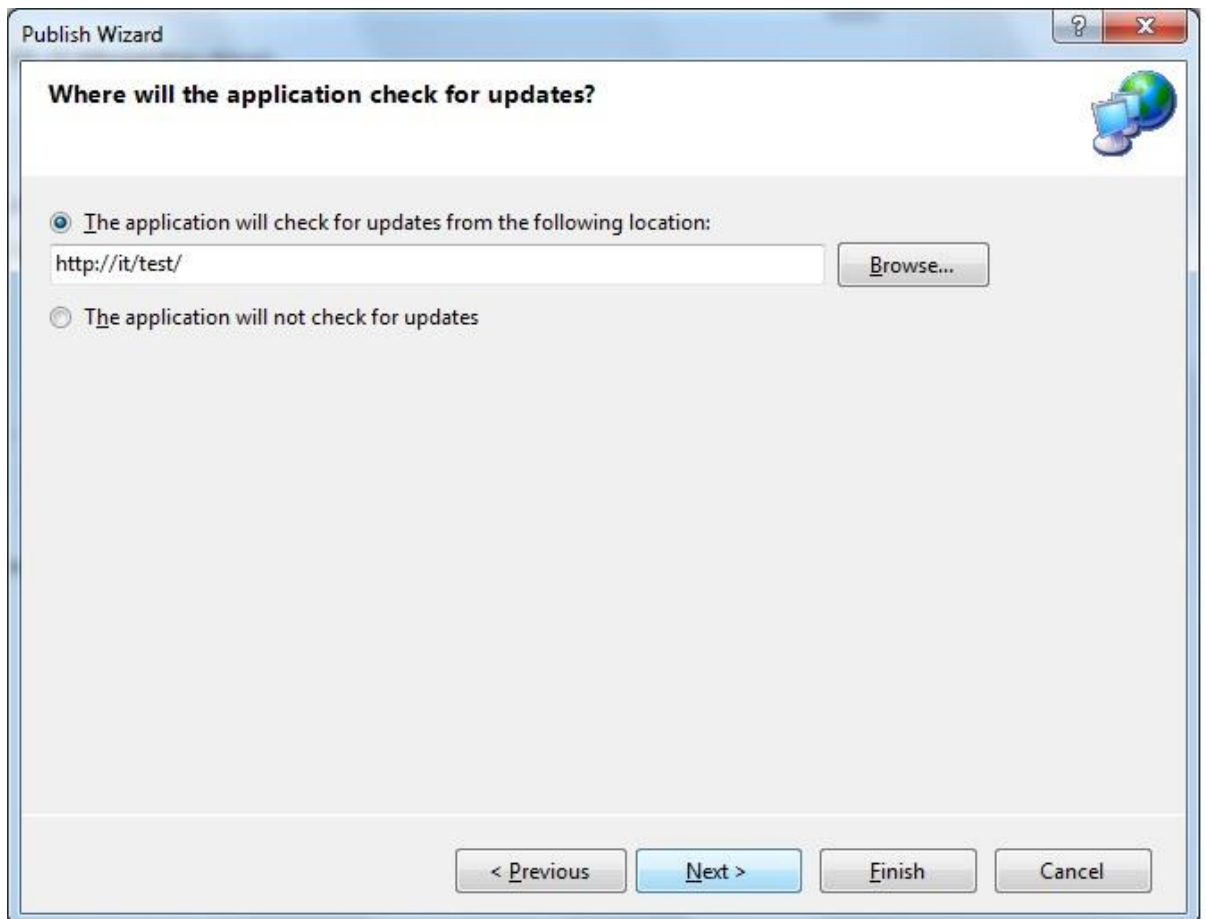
Publish Wizard

?

X

Where will the application check for updates?

The application will check for updates from the following location:

http://it/test/

Browse...

The application will not check for updates

< Previous

Next >

Finish

Cancel